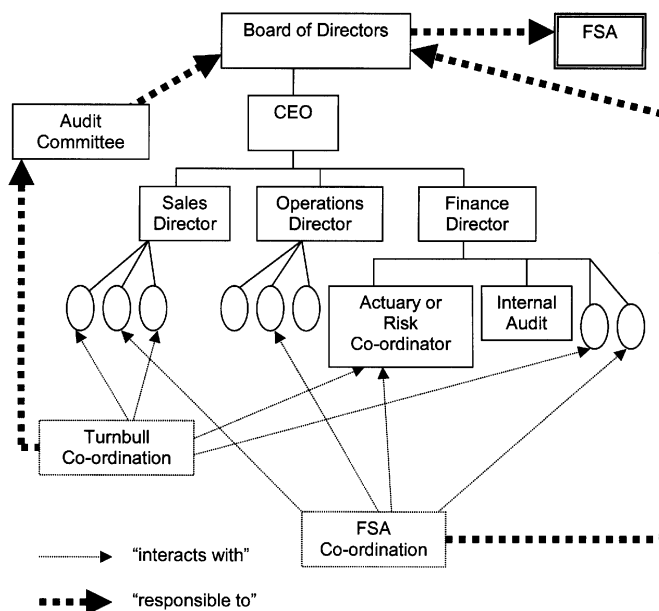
Board of Directors

FSA

Audit Committee

CEO

Sales Director

Operations Director

Finance Director

Actuary or Risk Co-ordinator

Internal Audit

Turnbull Co-ordination

FSA Co-ordination

"interacts with"

"responsible to"